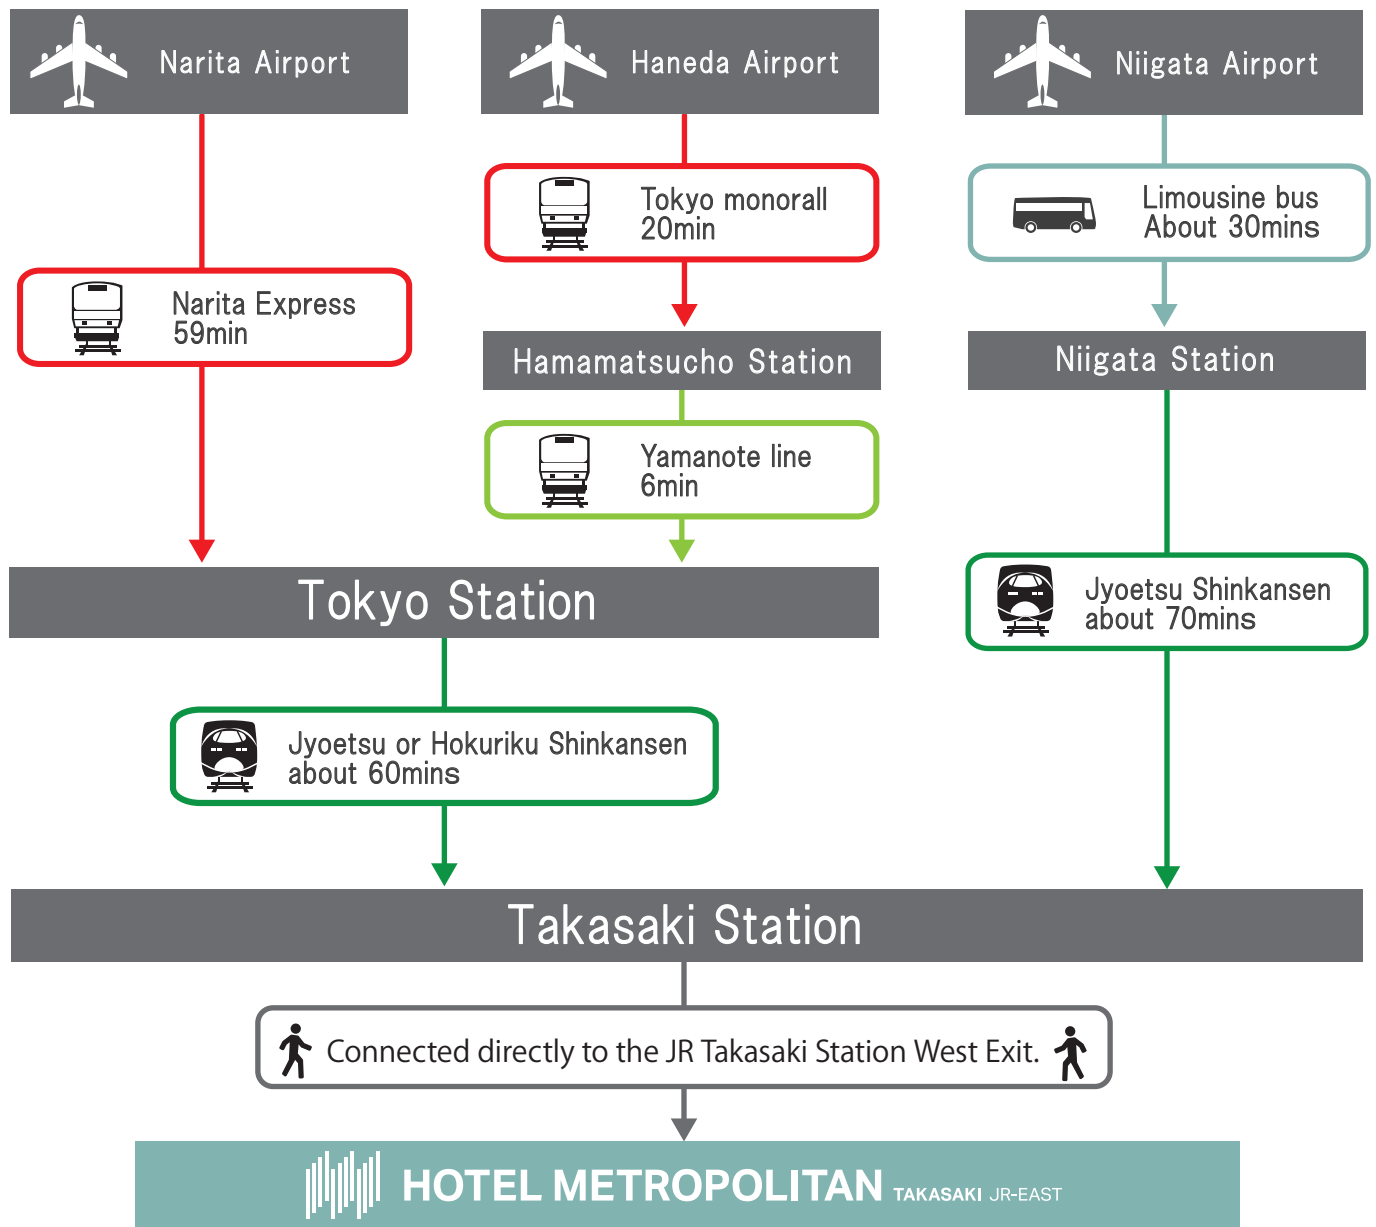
Narita Airport

Narita Express
59min

Haneda Airport

Tokyo monorall
20min

Hamamatsucho Station

Yamanote line
6min

Niigata Airport

Limousine bus
About 30mins

Niigata Station

Jyoetsu Shinkansen
about 70mins

Tokyo Station

Jyoetsu or Hokuriku Shinkansen
about 60mins

Takasaki Station

Connected directly to the JR Takasaki Station West Exit.

HOTEL METROPOLITAN TAKASAKI JR-EAST